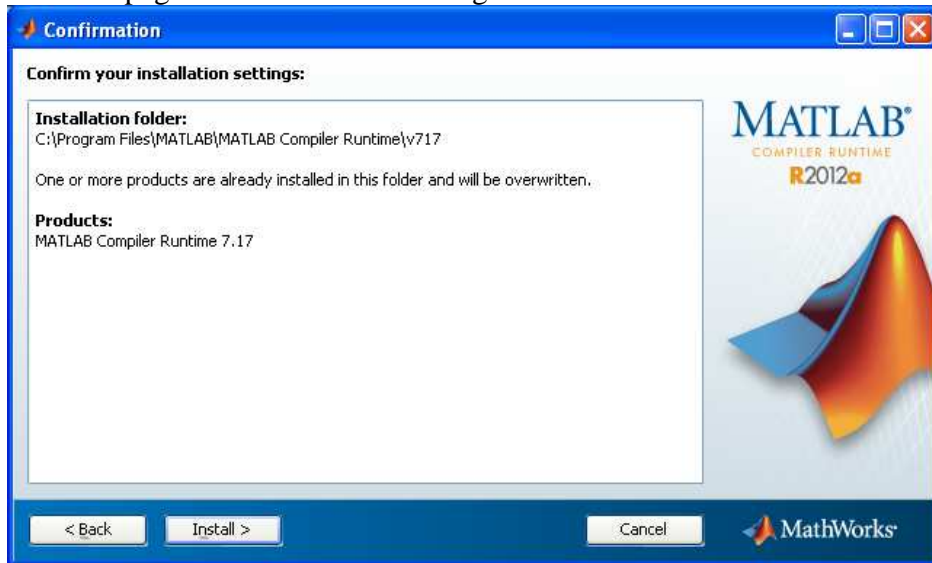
Confirmation

Confirm your installation settings:

Installation folder:
C:\Program Files\MATLAB\MATLAB Compiler Runtime\v717

One or more products are already installed in this folder and will be overwritten.

Products:
MATLAB Compiler Runtime 7.17

MATLAB®
COMPILER RUNTIME
R2012a

< Back

Install >

Cancel

MathWorks®